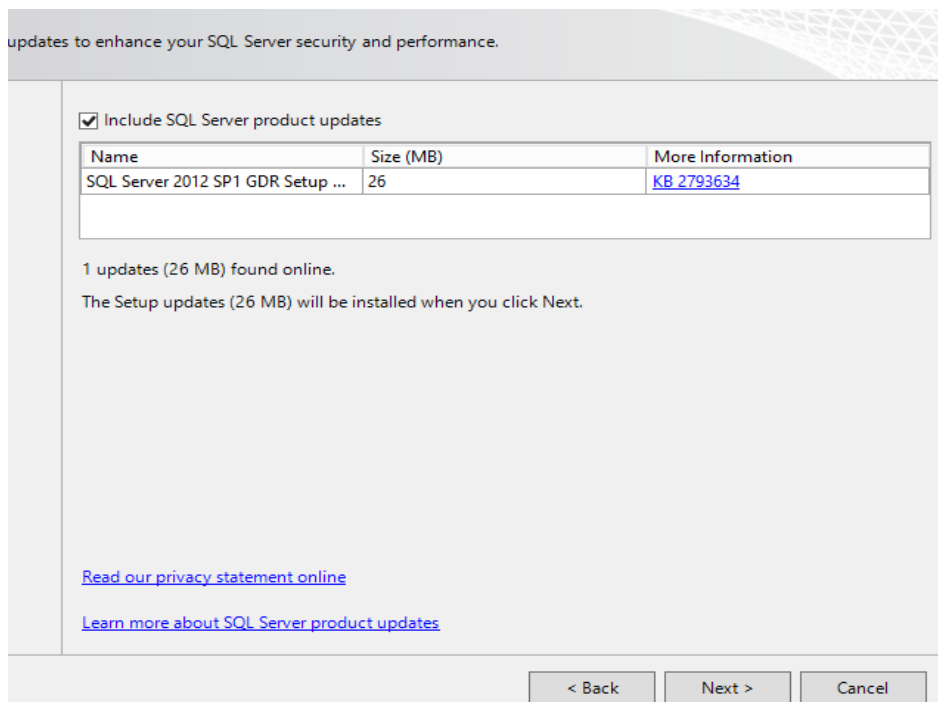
updates to enhance your SQL Server security and performance.

Include SQL Server product updates

| Name | Size (MB) | More Information |
|---|---|---|
| SQL Server 2012 SP1 GDR Setup ... | 26 | KB 2793634 |

1 updates (26 MB) found online.

The Setup updates (26 MB) will be installed when you click Next.

Read our privacy statement online

Learn more about SQL Server product updates

< Back
Next >
Cancel